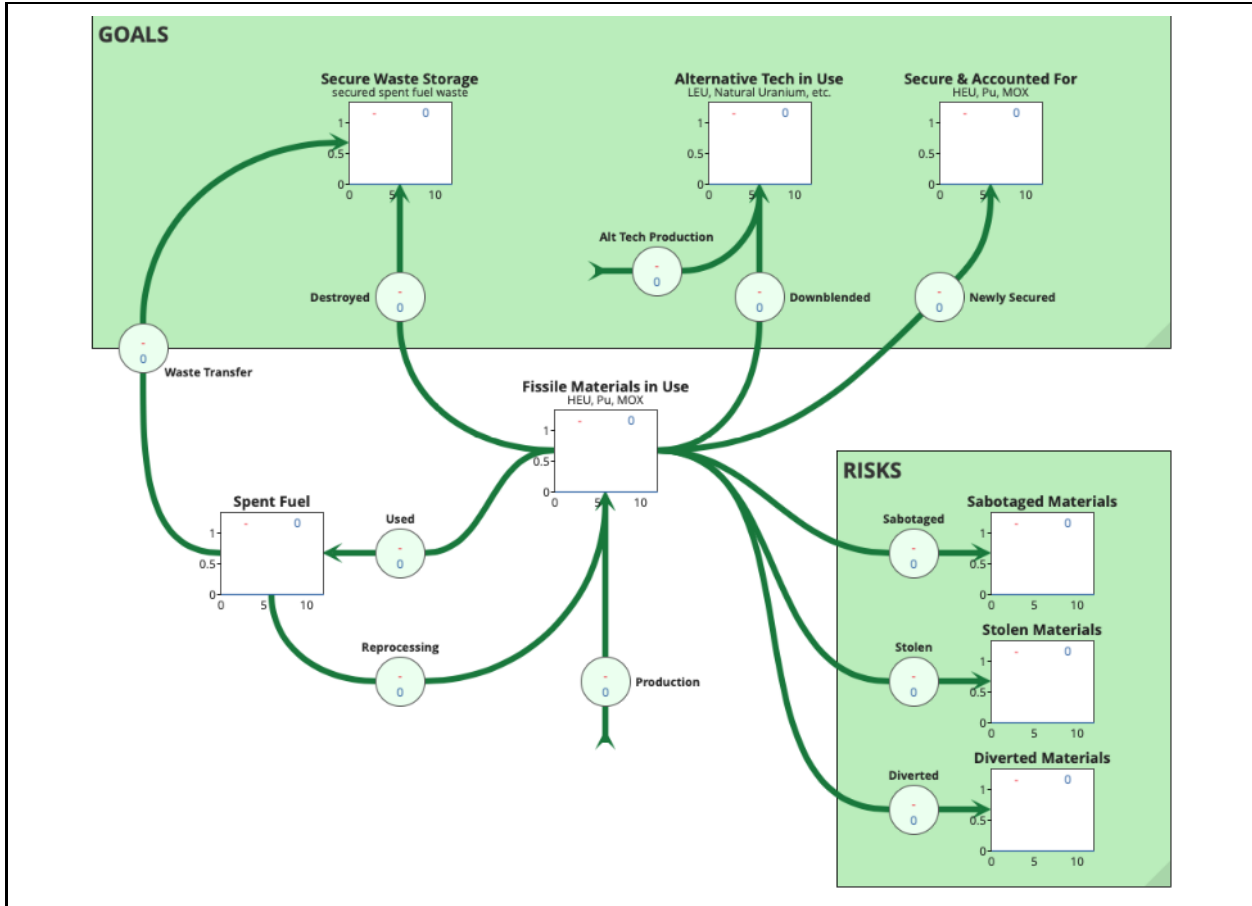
GOALS

Secure Waste Storage
secured spent fuel waste
- 0
1
0.5
0
0 5 10

Alternative Tech in Use
LEU, Natural Uranium, etc.
- 0
1
0.5
0
0 5 10

Secure & Accounted For
HEU, Pu, MOX
- 0
1
0.5
0
0 5 10

Alt Tech Production
-
0

Destroyed
-
0

-
0
Downblended

-
0
Newly Secured

-
0
Waste Transfer

Fissile Materials in Use
HEU, Pu, MOX
- 0
1
0.5
0
0 5 10

RISKS

Spent Fuel
- 0
1
0.5
0
0 5 10

Used
-
0

Sabotaged
-
0

Sabotaged Materials
- 0
1
0.5
0
0 5 10

Stolen
-
0

Stolen Materials
- 0
1
0.5
0
0 5 10

Reprocessing
-
0

-
0
Production

Diverted
-
0

Diverted Materials
- 0
1
0.5
0
0 5 10